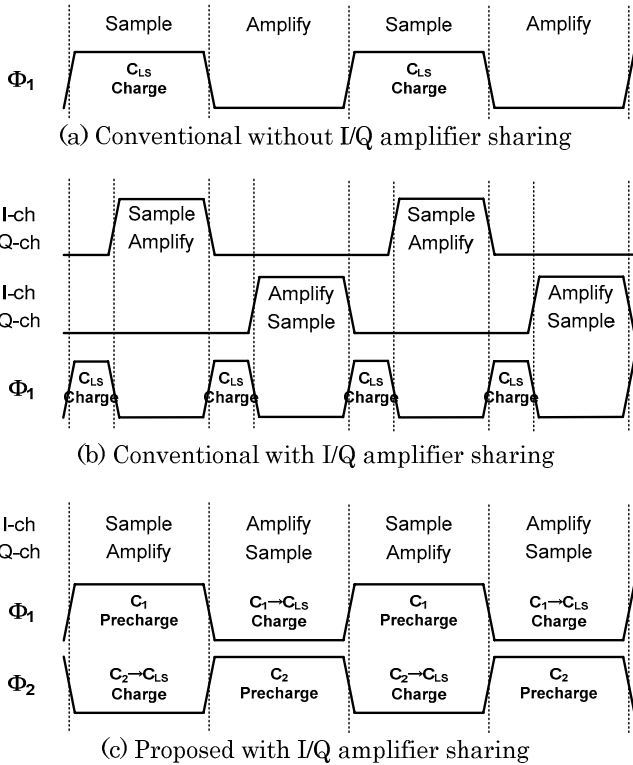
Sample Amplify Sample Amplify

$\Phi_1$ $C_{LS}$ Charge $C_{LS}$ Charge

(a) Conventional without I/Q amplifier sharing

I-ch Q-ch Sample Amplify Sample Amplify

I-ch Q-ch Amplify Sample Amplify Sample

$\Phi_1$ $C_{LS}$ Charge $C_{LS}$ Charge $C_{LS}$ Charge $C_{LS}$ Charge

(b) Conventional with I/Q amplifier sharing

I-ch Q-ch Sample Amplify Amplify Sample Sample Amplify Amplify Sample

$\Phi_1$ $C_1$ Precharge $C_1 \rightarrow C_{LS}$ Charge $C_1$ Precharge $C_1 \rightarrow C_{LS}$ Charge

$\Phi_2$ $C_2 \rightarrow C_{LS}$ Charge $C_2$ Precharge $C_2 \rightarrow C_{LS}$ Charge $C_2$ Precharge

(c) Proposed with I/Q amplifier sharing